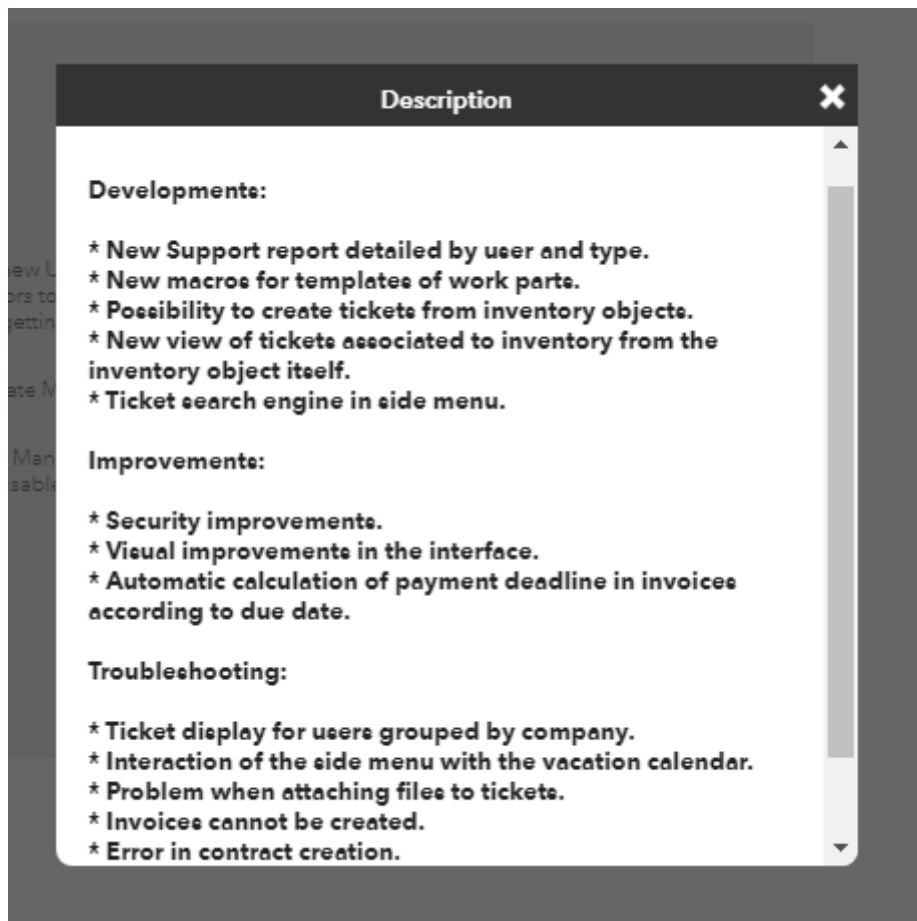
Description

Developments:

* New Support report detailed by user and type.
* New macros for templates of work parts.
* Possibility to create tickets from inventory objects.
* New view of tickets associated to inventory from the inventory object itself.
* Ticket search engine in side menu.

Improvements:

* Security improvements.
* Visual improvements in the interface.
* Automatic calculation of payment deadline in invoices according to due date.

Troubleshooting:

* Ticket display for users grouped by company.
* Interaction of the side menu with the vacation calendar.
* Problem when attaching files to tickets.
* Invoices cannot be created.
* Error in contract creation.